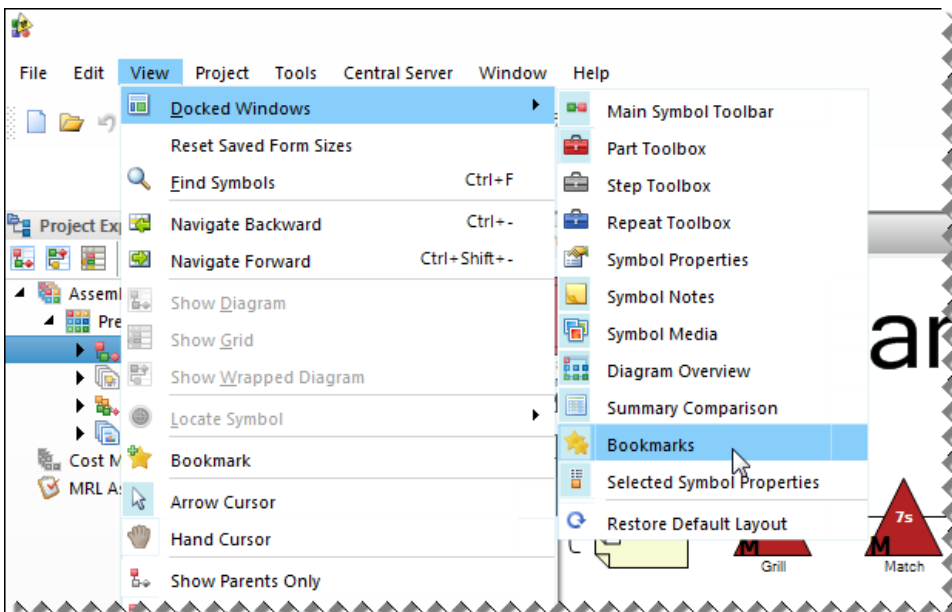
File Edit View Project Tools Central Server Window Help

Project Exp

Assem

Pre

Cost M

MRL A

Docked Windows

Reset Saved Form Sizes

Find Symbols Ctrl+F

Navigate Backward Ctrl+-

Navigate Forward Ctrl+Shift+-

Show Diagram

Show Grid

Show Wrapped Diagram

Locate Symbol

Bookmark

Arrow Cursor

Hand Cursor

Show Parents Only

Main Symbol Toolbar

Part Toolbox

Step Toolbox

Repeat Toolbox

Symbol Properties

Symbol Notes

Symbol Media

Diagram Overview

Summary Comparison

Bookmarks

Selected Symbol Properties

Restore Default Layout

ar

7s

M

M

Grill

Match